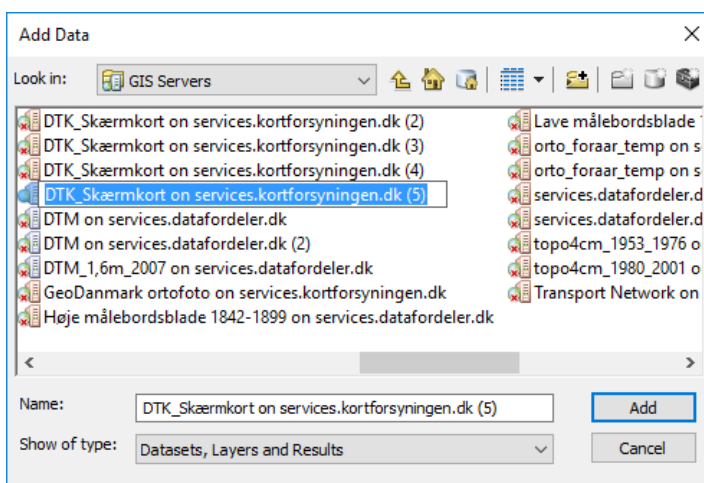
Add Data

Look in: GIS Servers

DTK_Skærmkort on services.kortforsyningen.dk (2)
DTK_Skærmkort on services.kortforsyningen.dk (3)
DTK_Skærmkort on services.kortforsyningen.dk (4)
DTK_Skærmkort on services.kortforsyningen.dk (5)
DTM on services.datafordeler.dk
DTM on services.datafordeler.dk (2)
DTM_1,6m_2007 on services.datafordeler.dk
GeoDanmark ortofoto on services.kortforsyningen.dk
Høje målebordsblade 1842-1899 on services.datafordeler.dk

Lave målebordsblade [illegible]
orto_foraar_temp on s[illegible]
orto_foraar_temp on s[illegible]
services.datafordeler.d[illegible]
services.datafordeler.d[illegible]
topo4cm_1953_1976 o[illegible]
topo4cm_1980_2001 o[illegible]
Transport Network on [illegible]

Name: DTK_Skærmkort on services.kortforsyningen.dk (5)
Add
Show of type: Datasets, Layers and Results
Cancel